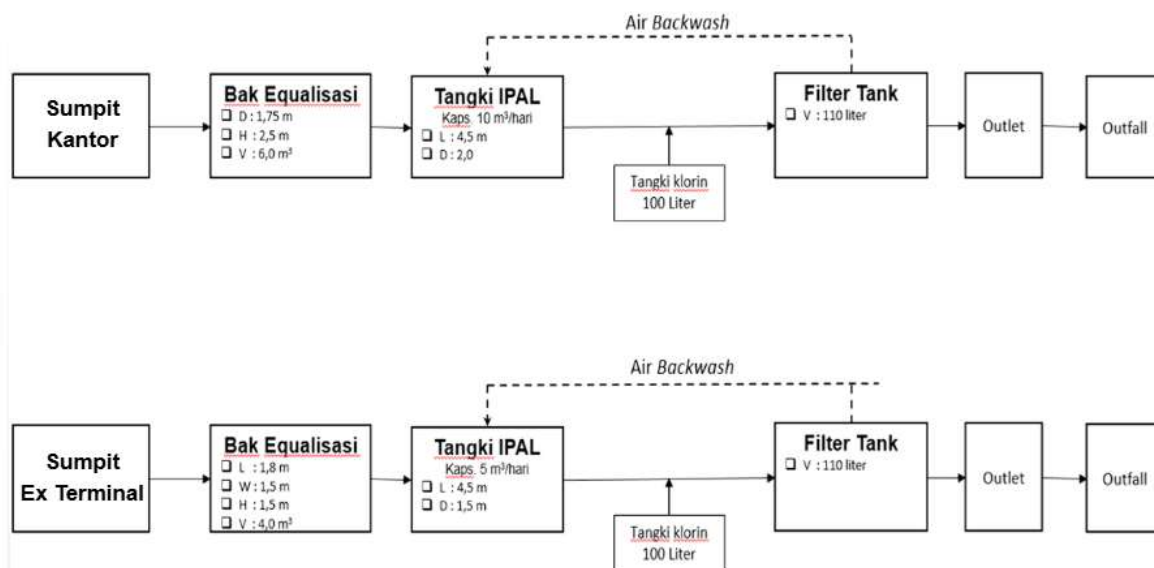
Air *Backwash*

Sumpit Kantor

Bak Equalisasi
❑ D : 1,75 m
❑ H : 2,5 m
❑ V : 6,0 m³

Tangki IPAL
Kaps. 10 m³/hari
❑ L : 4,5 m
❑ D : 2,0

Tangki klorin
100 Liter

Filter Tank
❑ V : 110 liter

Outlet

Outfall

Air *Backwash*

Sumpit Ex Terminal

Bak Equalisasi
❑ L : 1,8 m
❑ W : 1,5 m
❑ H : 1,5 m
❑ V : 4,0 m³

Tangki IPAL
Kaps. 5 m³/hari
❑ L : 4,5 m
❑ D : 1,5 m

Tangki klorin
100 Liter

Filter Tank
❑ V : 110 liter

Outlet

Outfall